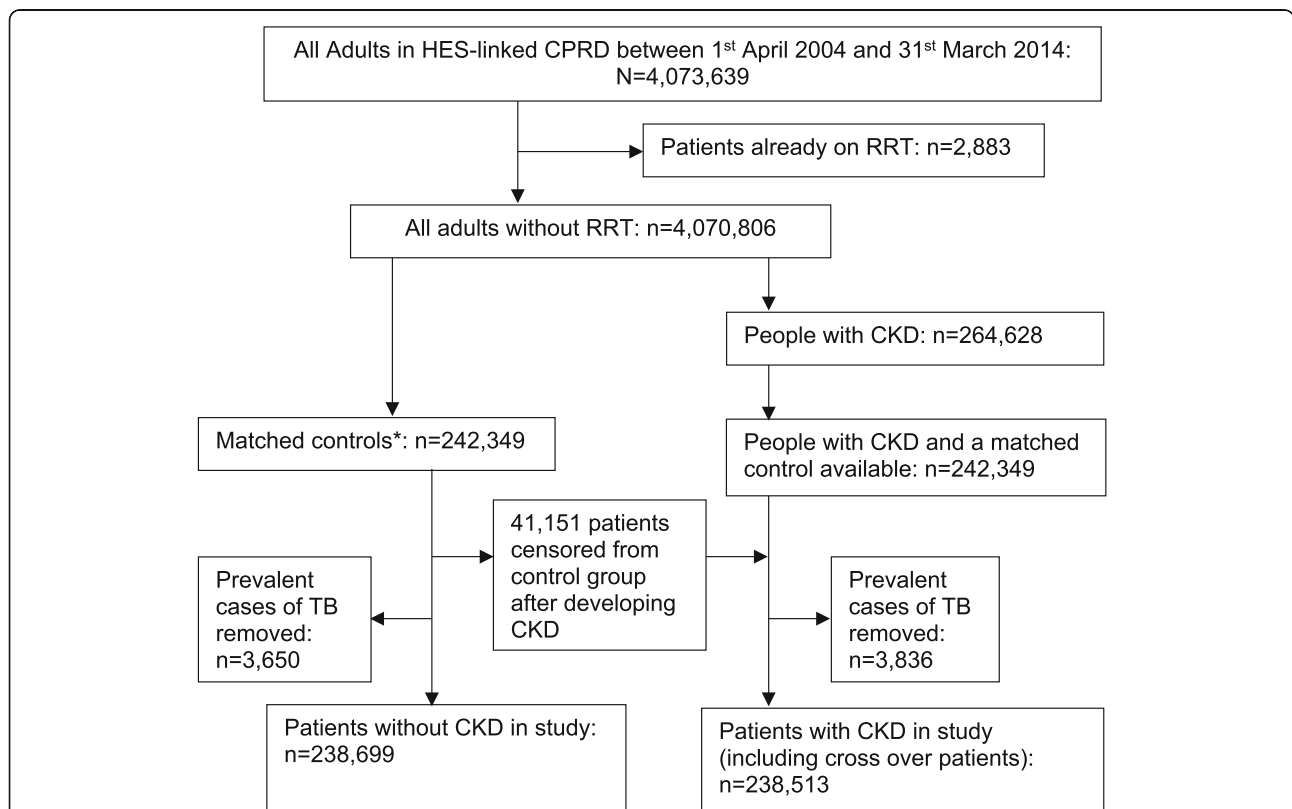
All Adults in HES-linked CPRD between 1$^{st}$ April 2004 and 31$^{st}$ March 2014: N=4,073,639

Patients already on RRT: n=2,883

All adults without RRT: n=4,070,806

People with CKD: n=264,628

Matched controls*: n=242,349

People with CKD and a matched control available: n=242,349

41,151 patients censored from control group after developing CKD

Prevalent cases of TB removed: n=3,650

Prevalent cases of TB removed: n=3,836

Patients without CKD in study: n=238,699

Patients with CKD in study (including cross over patients): n=238,513